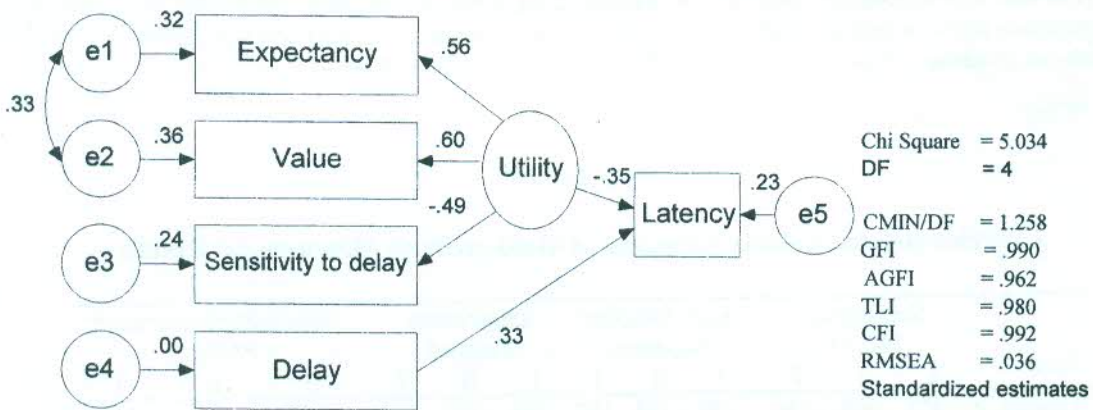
e1 .32 Expectancy .56

.33

e2 .36 Value .60 Utility -.35 Latency .23 e5

-.49

e3 .24 Sensitivity to delay

e4 .00 Delay .33

Chi Square = 5.034
DF = 4

CMIN/DF = 1.258
GFI = .990
AGFI = .962
TLI = .980
CFI = .992
RMSEA = .036
Standardized estimates